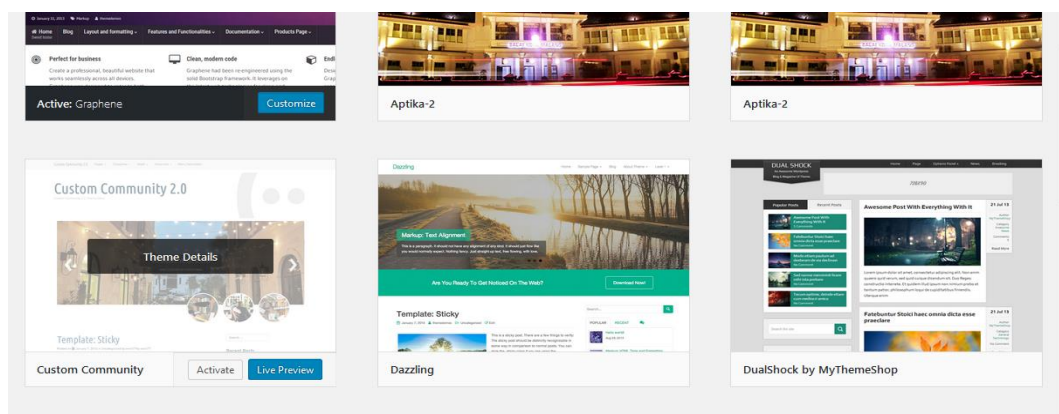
Home Blog Layout and formatting Features and Functionalities Documentation Products Page

Perfect for business

Create a professional, beautiful website that works seamlessly across all devices.

Clean, modern code

Graphene has been re-engineered using the solid Bootstrap framework. It leverages on

Active: Graphene

Customize

Aptika-2

Aptika-2

Custom Community 2.0

Theme Details

Template: Sticky

Custom Community

Activate

Live Preview

Dazzling

Markup: Text Alignment

Are You Ready To Get Noticed On The Web?

Download Now!

Template: Sticky

Dazzling

DUAL SHOCK

Awesome Post With Everything With It

Fatebuntur Stoici haec omnia dicta esse praeclare

DualShock by MyThemeShop